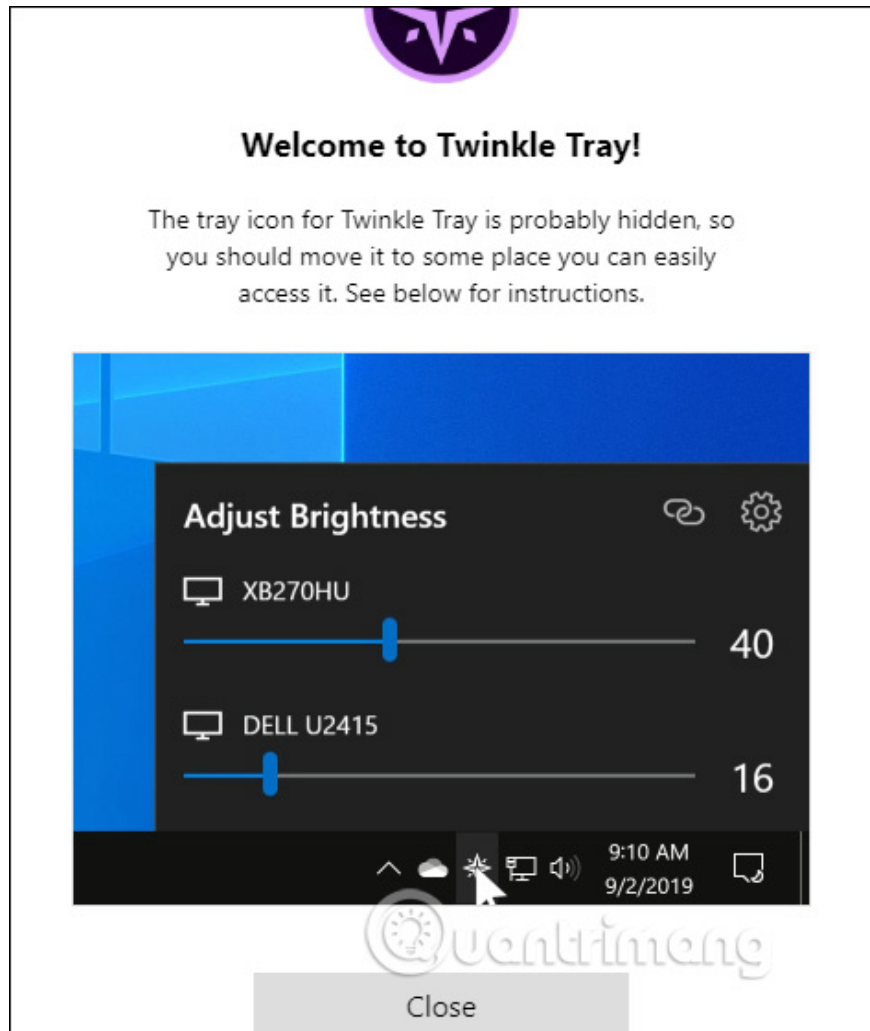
Welcome to Twinkle Tray!

The tray icon for Twinkle Tray is probably hidden, so you should move it to some place you can easily access it. See below for instructions.

Adjust Brightness

XB270HU

40

DELL U2415

16

9:10 AM
9/2/2019

Quantrimang

Close